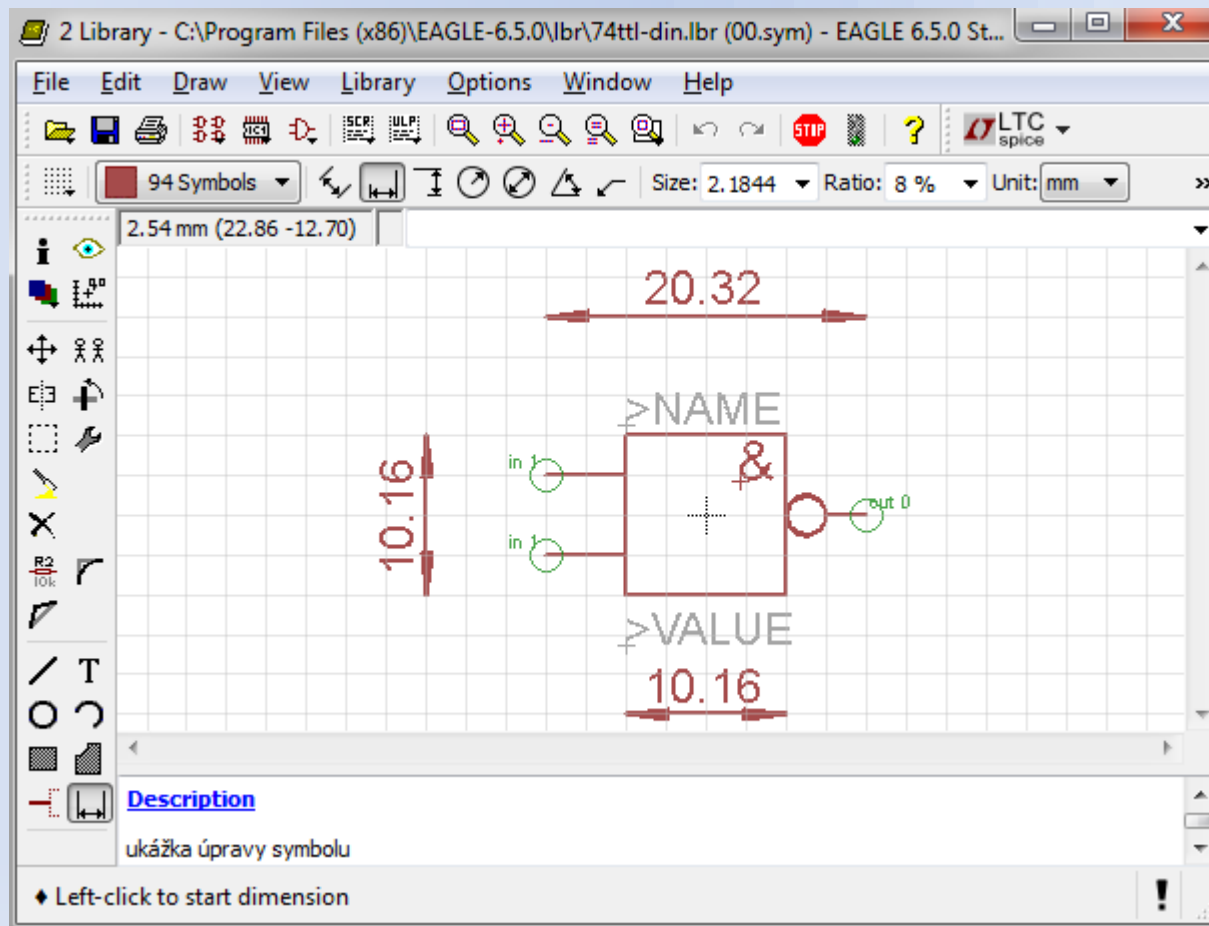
2 Library - C:\Program Files (x86)\EAGLE-6.5.0\lbr\74ttl-din.lbr (00.sym) - EAGLE 6.5.0 St...

File Edit Draw View Library Options Window Help

LTC spice

94 Symbols Size: 2.1844 Ratio: 8 % Unit: mm

2.54 mm (22.86 -12.70)

20.32

>NAME

&

10.16

in 1

in 1

out 0

>VALUE

10.16

R2 10k

Description

ukážka úpravy symbolu

Left-click to start dimension

!